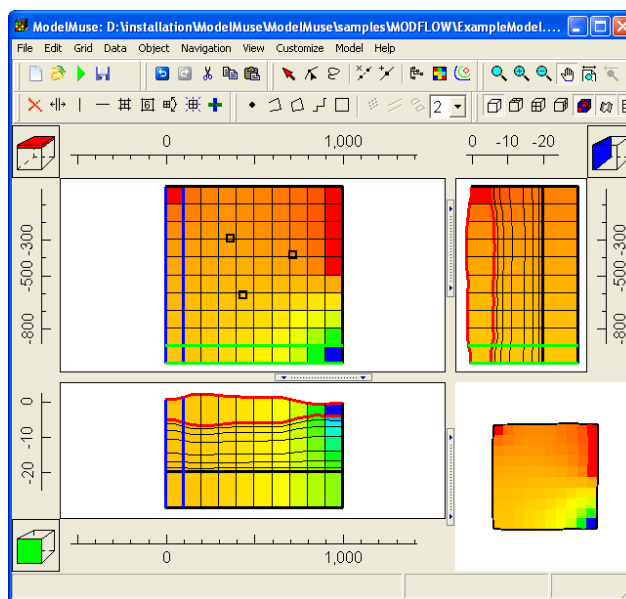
ModelMuse: D:\installation\ModelMuse\ModelMuse\samples\MODFLOW\ExampleModel....

File Edit Grid Data Object Navigation View Customize Model Help

2

0 1,000

0 -10 -20

-300 -500 -800

-300 -500 -800

0 -10 -20

0 1,000